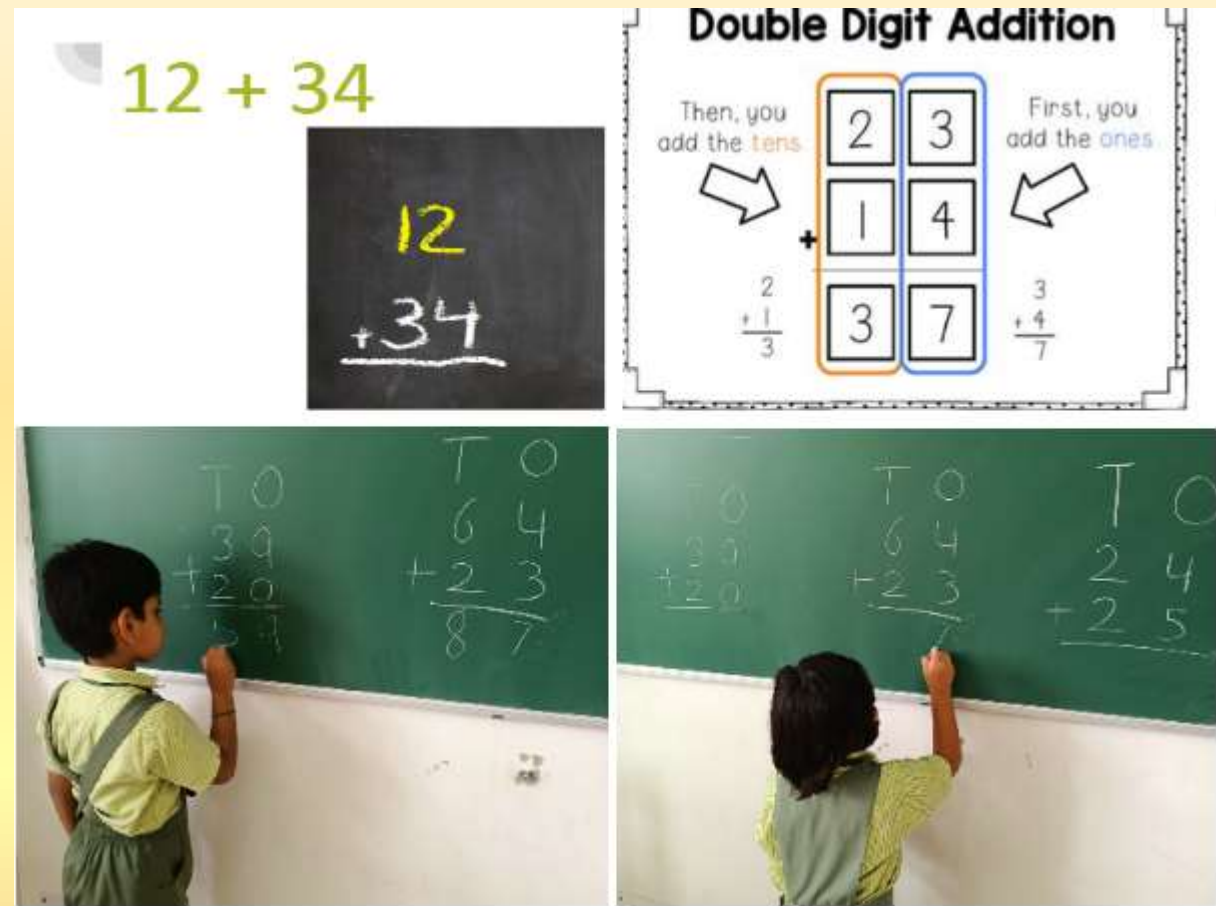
12 + 34

12
+34

Double Digit Addition

Then, you add the tens

First, you add the ones

2 3
+ 1 4
3 7

$\frac{2 \\ +1}{3}$

$\frac{3 \\ +4}{7}$

T O
3 9
+ 2 0
5 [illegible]

T O
6 4
+ 2 3
8 7

T O
3 9
+ 2 0

T O
6 4
+ 2 3
7

T O
2 4
+ 2 5